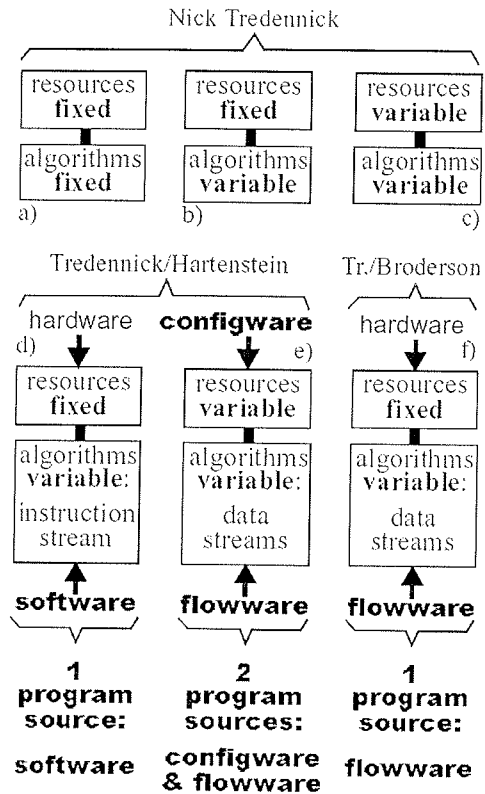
Nick Tredennick

resources
fixed

algorithms
fixed

a)

resources
fixed

algorithms
variable

b)

resources
variable

algorithms
variable

c)

Tredennick/Hartenstein

hardware
d)

resources
fixed

algorithms
variable:
instruction
stream

software

1
program
source:

software

configware
e)

resources
variable

algorithms
variable:
data
streams

flowware

2
program
sources:

configware
& flowware

Tr./Broderson

hardware
f)

resources
fixed

algorithms
variable:
data
streams

flowware

1
program
source:

flowware